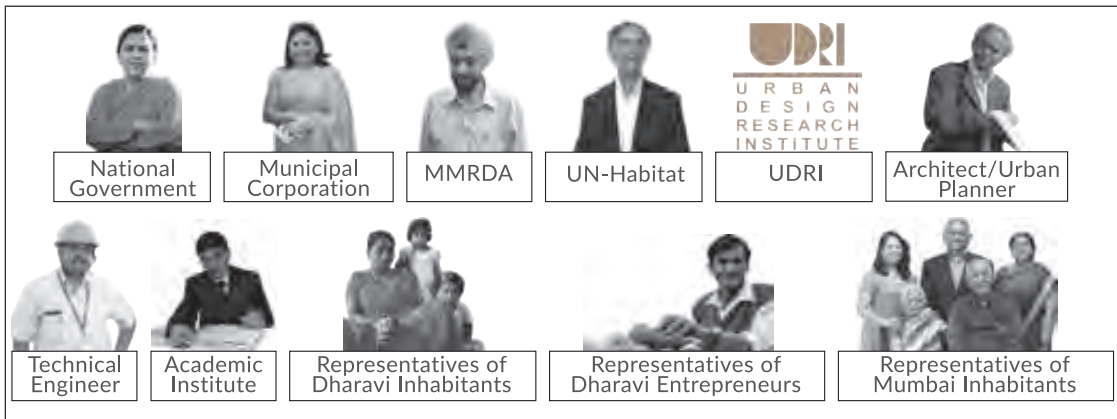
National Government

Municipal Corporation

MMRDA

UN-Habitat

UDRI
URBAN DESIGN RESEARCH INSTITUTE
UDRI

Architect/Urban Planner

Technical Engineer

Academic Institute

Representatives of Dharavi Inhabitants

Representatives of Dharavi Entrepreneurs

Representatives of Mumbai Inhabitants